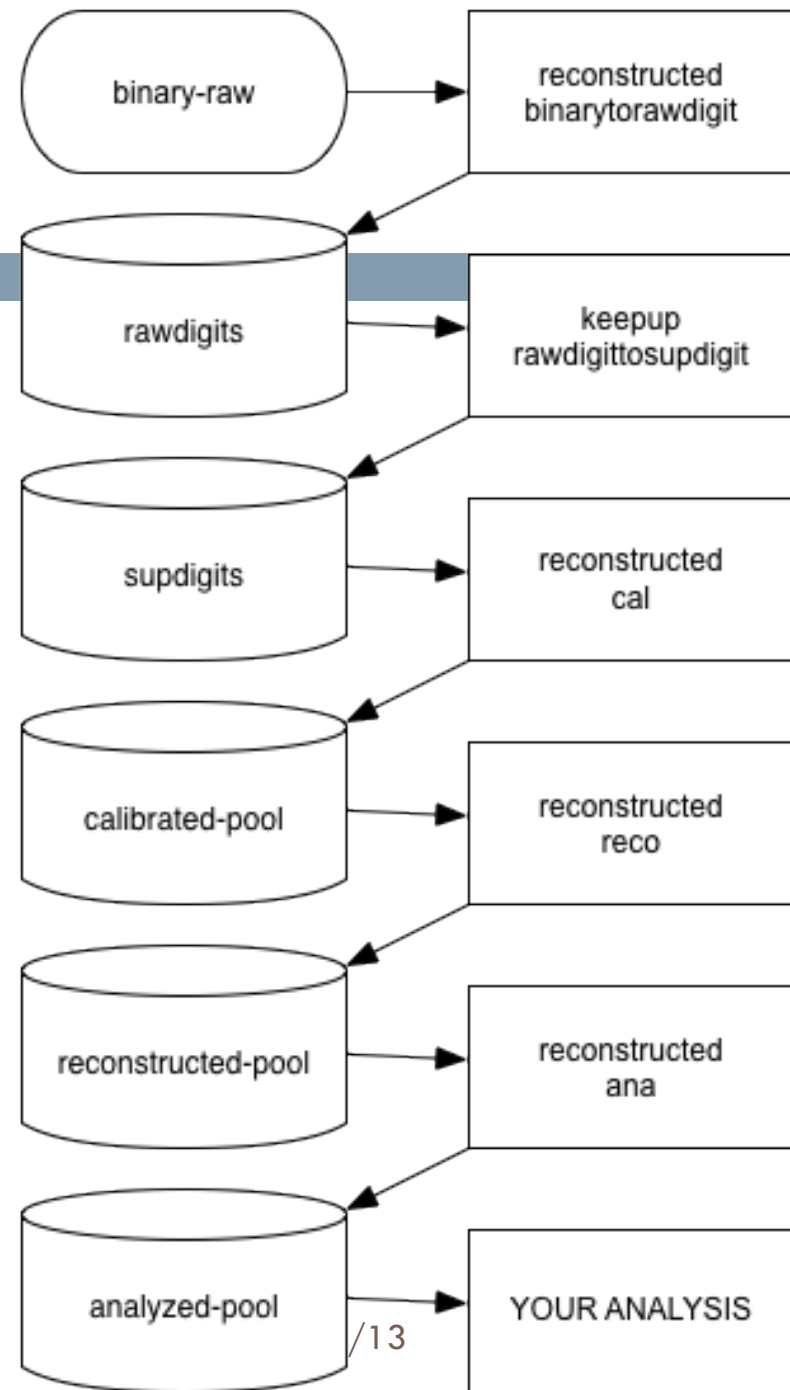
binary-raw

reconstructed binarytorawdigit

rawdigits

keepup rawdigittosupdigit

supdigits

reconstructed cal

calibrated-pool

reconstructed reco

reconstructed-pool

reconstructed ana

analyzed-pool

YOUR ANALYSIS

/13